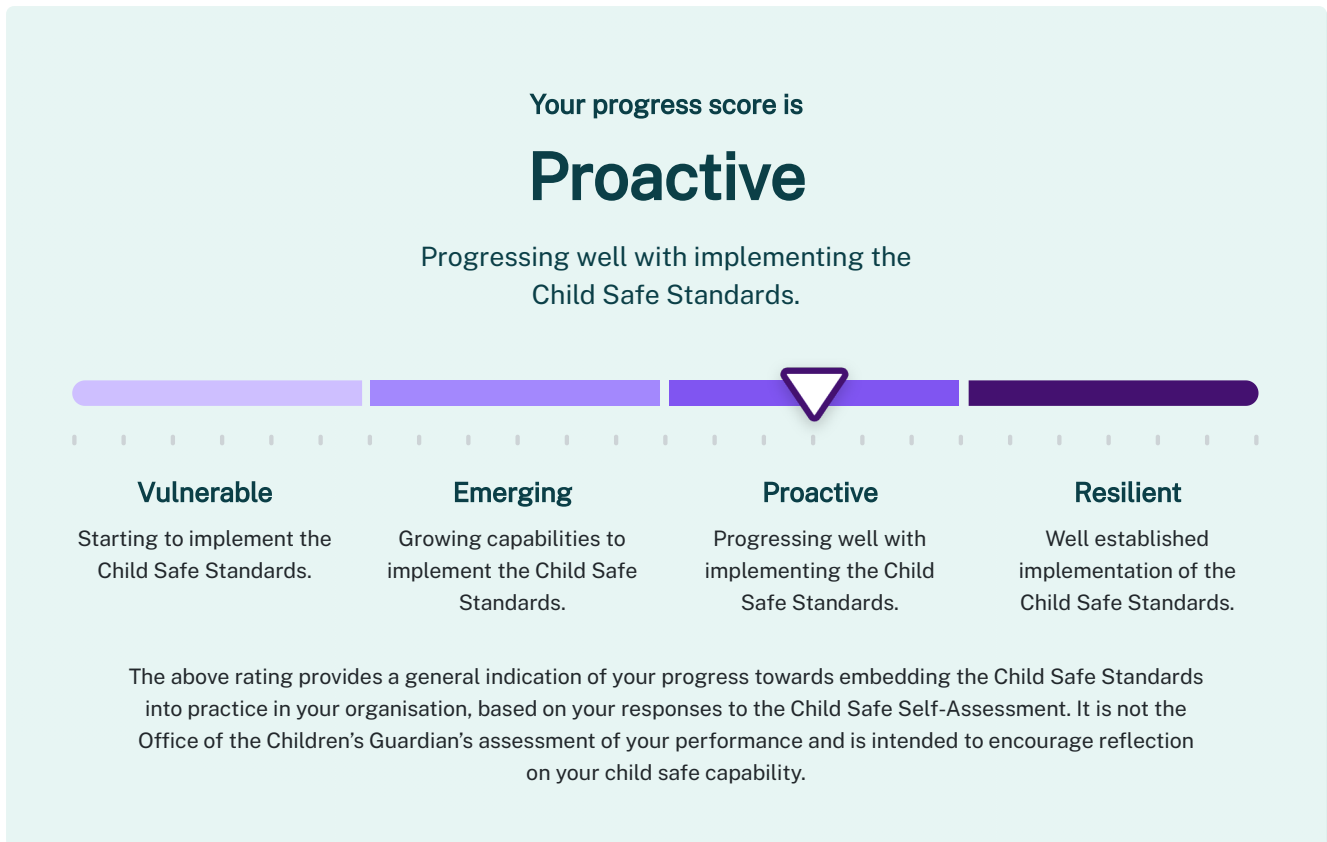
Your progress score is

Proactive

Progressing well with implementing the Child Safe Standards.

Vulnerable

Starting to implement the Child Safe Standards.

Emerging

Growing capabilities to implement the Child Safe Standards.

Proactive

Progressing well with implementing the Child Safe Standards.

Resilient

Well established implementation of the Child Safe Standards.

The above rating provides a general indication of your progress towards embedding the Child Safe Standards into practice in your organisation, based on your responses to the Child Safe Self-Assessment. It is not the Office of the Children's Guardian's assessment of your performance and is intended to encourage reflection on your child safe capability.